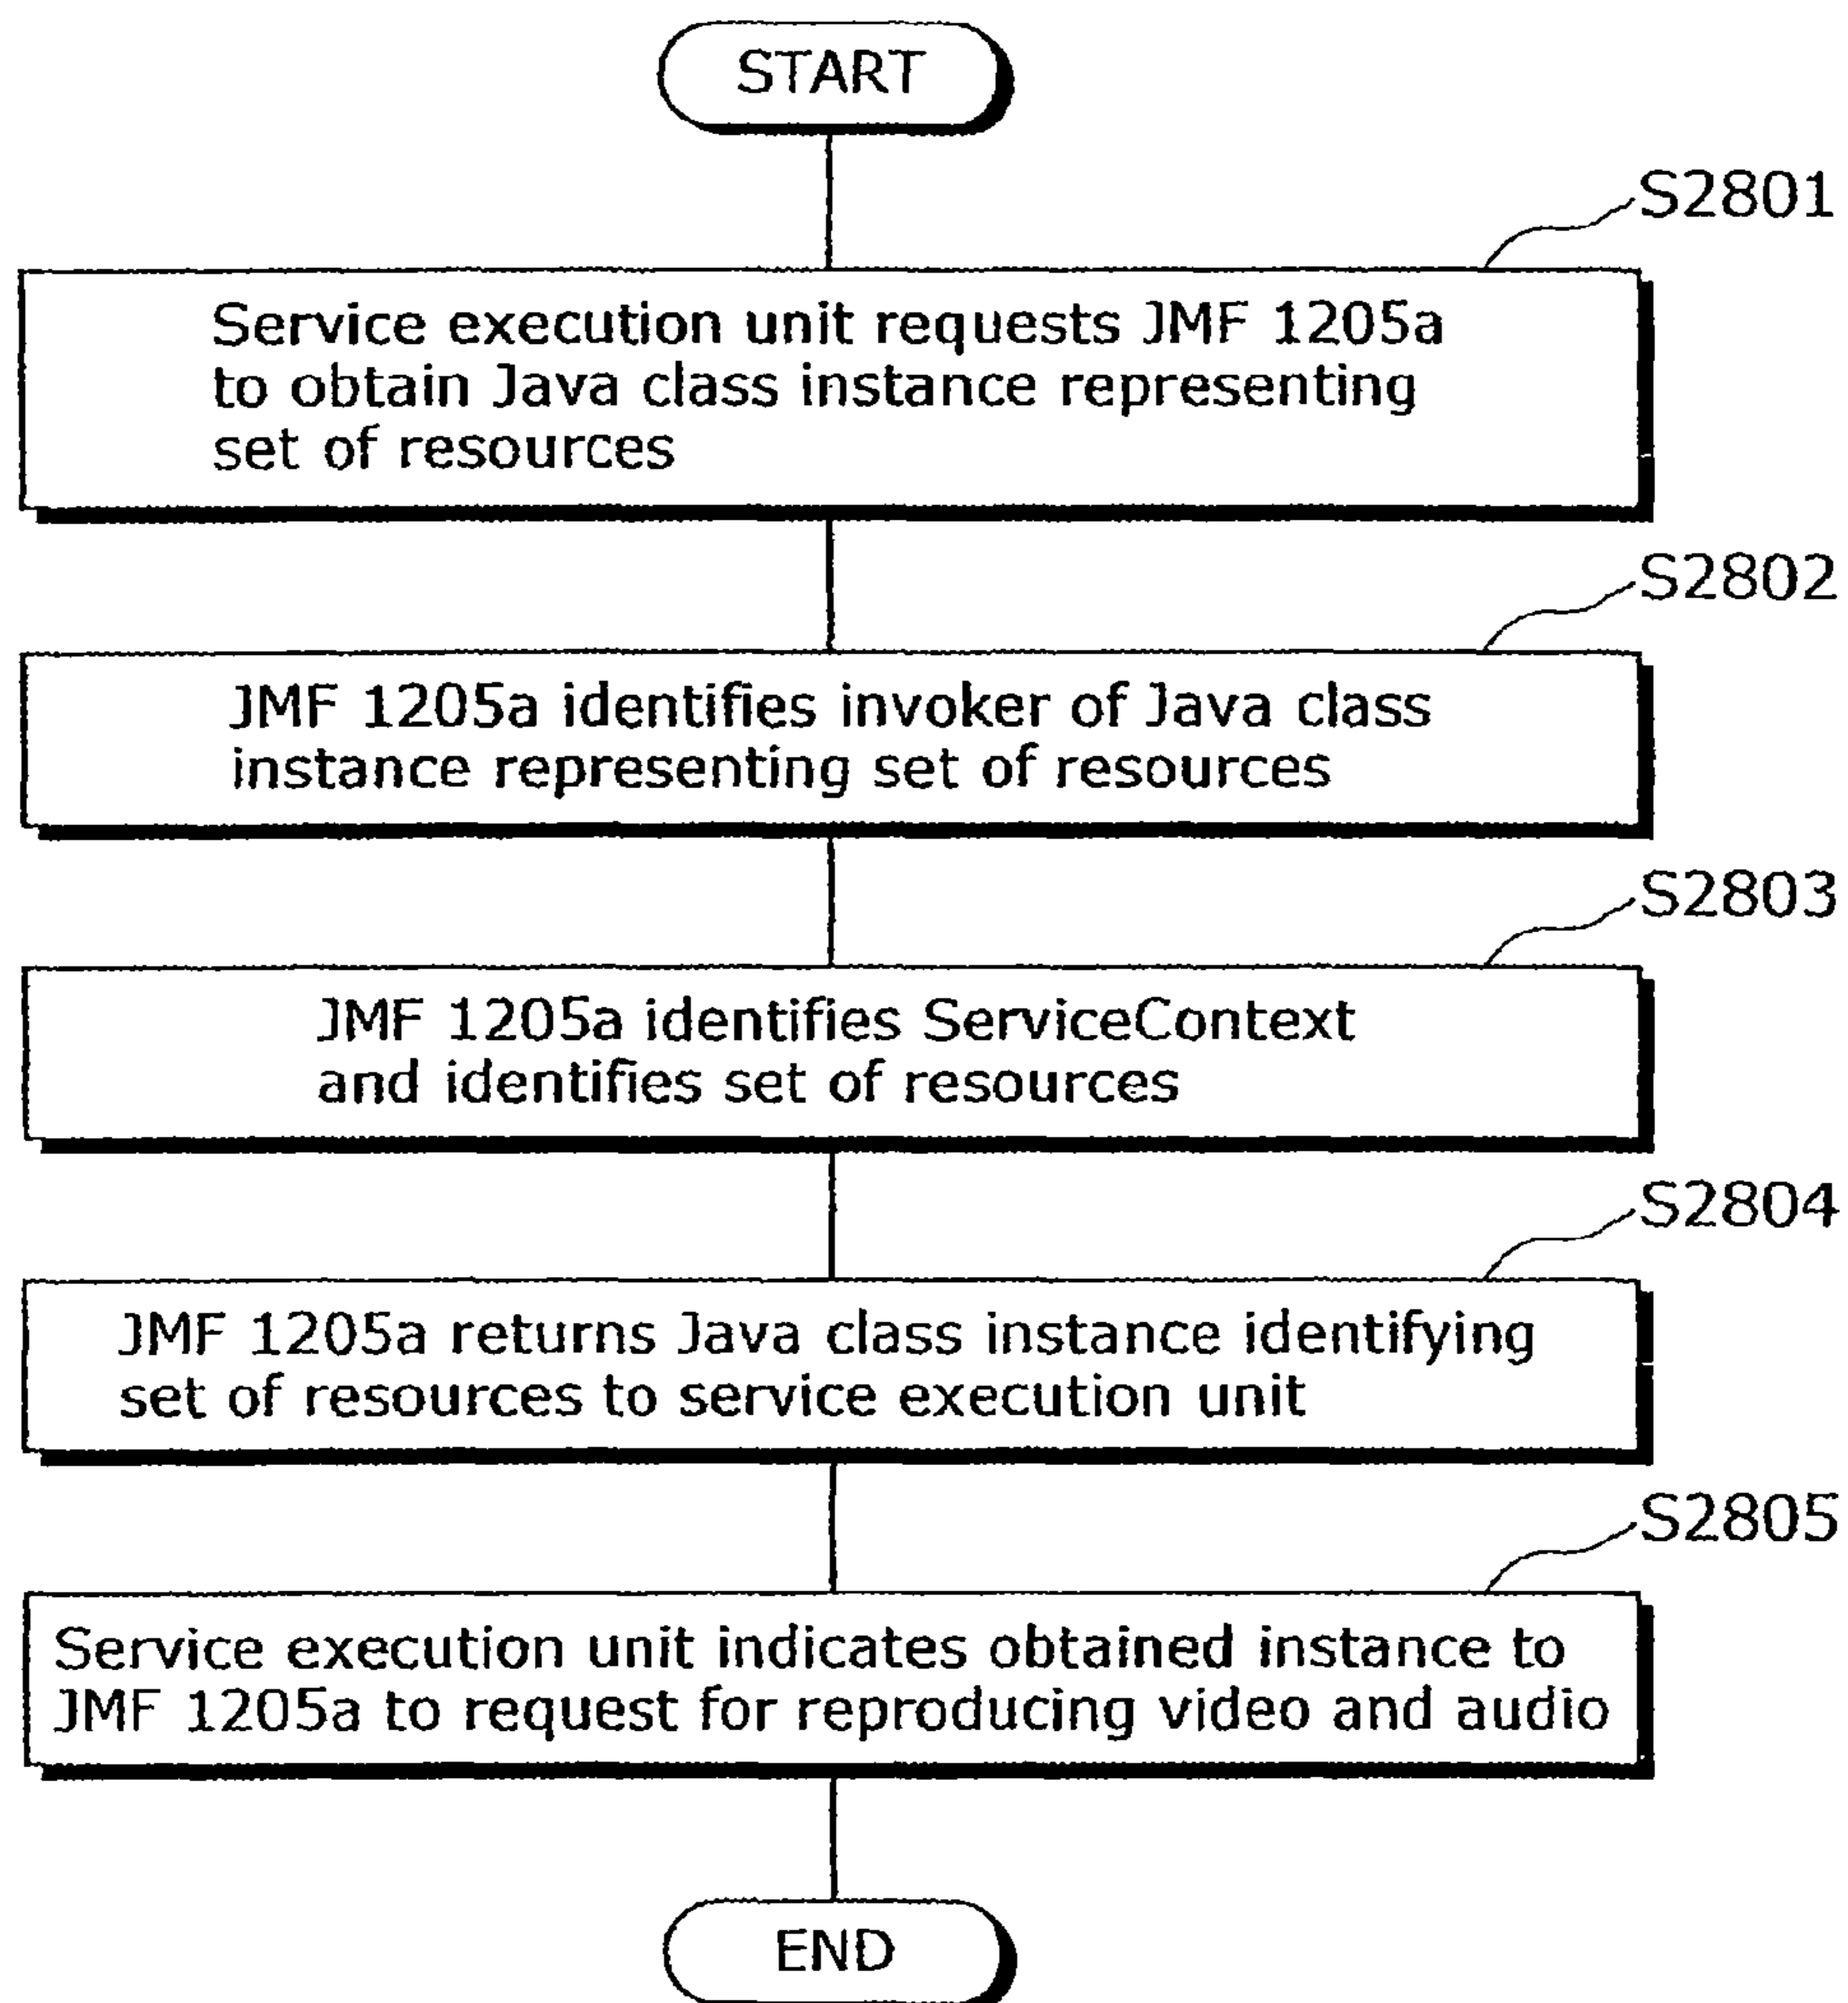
START

S2801

Service execution unit requests JMF 1205a to obtain Java class instance representing set of resources

S2802

JMF 1205a identifies invoker of Java class instance representing set of resources

S2803

JMF 1205a identifies ServiceContext and identifies set of resources

S2804

JMF 1205a returns Java class instance identifying set of resources to service execution unit

S2805

Service execution unit indicates obtained instance to JMF 1205a to request for reproducing video and audio

END